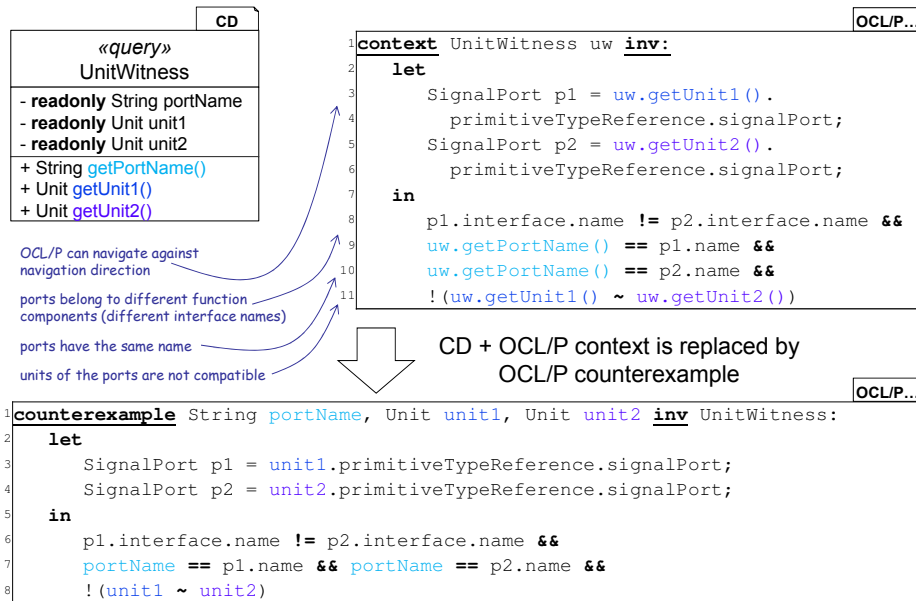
CD

«query»
UnitWitness

- **readonly** String portName
- **readonly** Unit unit1
- **readonly** Unit unit2

+ String getPortName()
+ Unit getUnit1()
+ Unit getUnit2()

OCL/P...

1 **context** UnitWitness uw **inv:**
2 **let**
3 SignalPort p1 = uw.getUnit1().
4 primitiveTypeReference.signalPort;
5 SignalPort p2 = uw.getUnit2().
6 primitiveTypeReference.signalPort;
7 **in**
8 p1.interface.name **!=** p2.interface.name **&&**
9 uw.getPortName() **==** p1.name **&&**
10 uw.getPortName() **==** p2.name **&&**
11 !(uw.getUnit1() **~** uw.getUnit2())

OCL/P can navigate against navigation direction

ports belong to different function components (different interface names)

ports have the same name

units of the ports are not compatible

CD + OCL/P context is replaced by OCL/P counterexample

OCL/P...

1 **counterexample** String portName, Unit unit1, Unit unit2 **inv** UnitWitness:
2 **let**
3 SignalPort p1 = unit1.primitiveTypeReference.signalPort;
4 SignalPort p2 = unit2.primitiveTypeReference.signalPort;
5 **in**
6 p1.interface.name **!=** p2.interface.name **&&**
7 portName **==** p1.name **&&** portName **==** p2.name **&&**
8 !(unit1 **~** unit2)